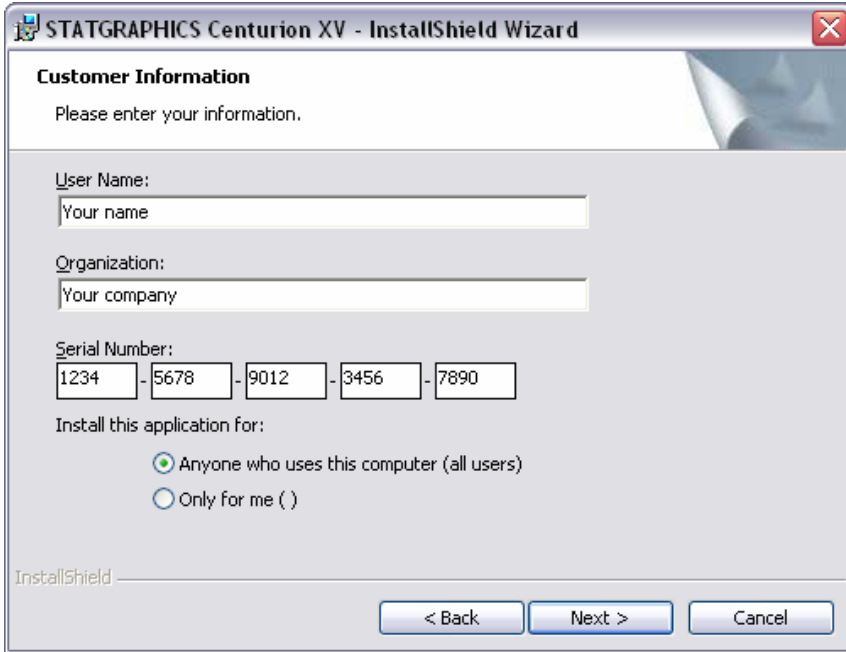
STATGRAPHICS Centurion XV - InstallShield Wizard

Customer Information

Please enter your information.

User Name:

Your name

Organization:

Your company

Serial Number:

1234 - 5678 - 9012 - 3456 - 7890

Install this application for:

Anyone who uses this computer (all users)

Only for me ( )

InstallShield

< Back

Next >

Cancel